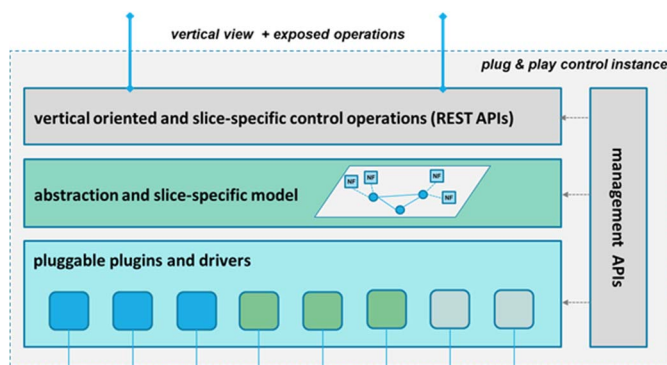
vertical view + exposed operations

plug & play control instance

vertical oriented and slice-specific control operations (REST APIs)

abstraction and slice-specific model

NF NF NF NF

pluggable plugins and drivers

management APIs